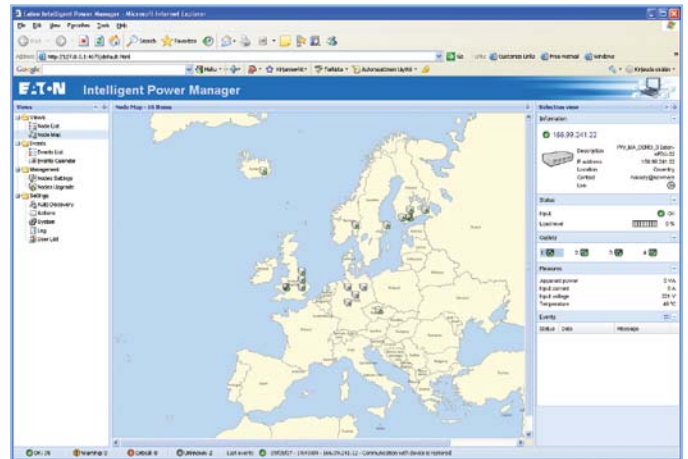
Eaton Intelligent Power Manager - Microsoft Internet Explorer

File Edit View Favorites Tools Help

Back Search Favorites

Address http://127.0.0.1:4679/default.html

Go Links Customize Links Free Hotmail Windows

Google

E:T·N Intelligent Power Manager

Views
Views
Node List
Node Map
Events
Events List
Events Calendar
Management
Nodes Settings
Nodes Upgrade
Settings
Auto Discovery
Actions
System
Log
User List

Node Map - 16 Items

Selection view

Information

166.99.241.22

Description
IP address 166.99.241.22
Location
Contact
Link

Status
Input ON
Load level 0 %

Outlets
1 2 3 4

Measures
Apparent power 0 VA
Input current 0 A
Input voltage 229 V
Temperature 49 °C

Events
Status Date Message

OK: 26 Warnings: 0 Critical: 0 Unknown: 2 Last events 19/03/07 - 19:49:04 - 166.99.241.22 - Communication with device is restored